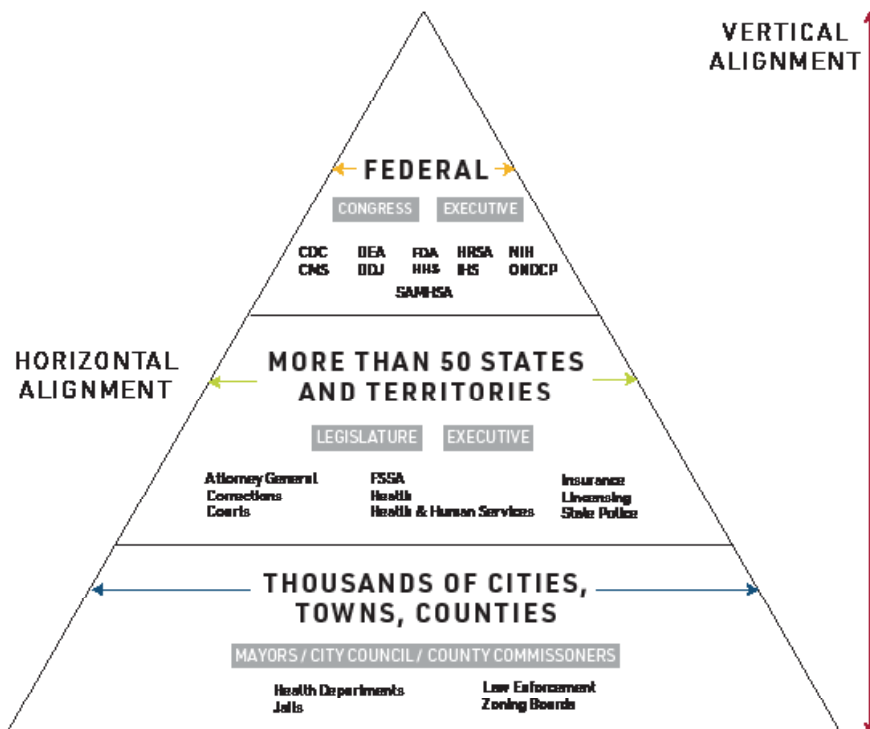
VERTICAL ALIGNMENT

FEDERAL

CONGRESS EXECUTIVE

CDC CMS DEA DOJ FDA HHS HRSA IHS NIH ONDCP
SAMHSA

HORIZONTAL ALIGNMENT

MORE THAN 50 STATES AND TERRITORIES

LEGISLATURE EXECUTIVE

Attorney General
Corrections
Courts

FSSA
Health
Health & Human Services

Insurance
Licensing
State Police

THOUSANDS OF CITIES, TOWNS, COUNTIES

MAYORS / CITY COUNCIL / COUNTY COMMISSONERS

Health Departments
Jails

Law Enforcement
Zoning Boards